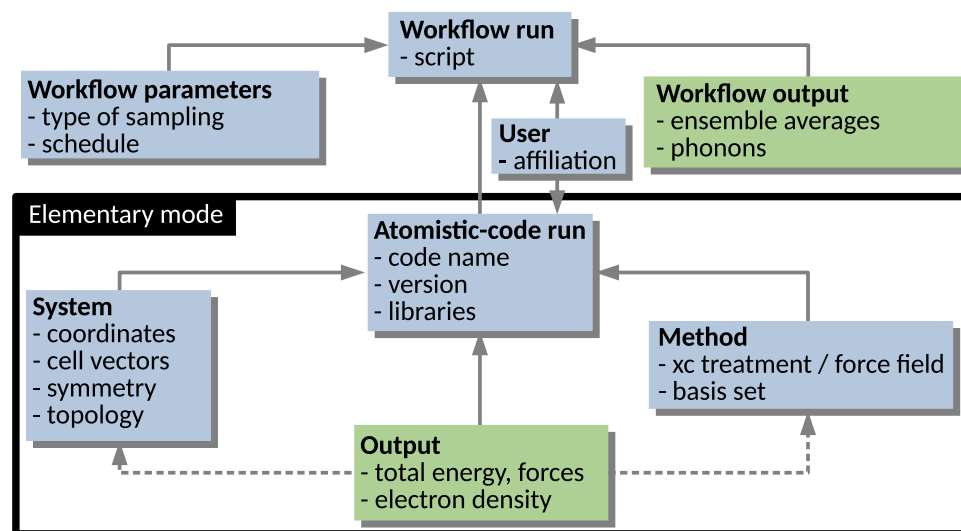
**Workflow run**
- script

**Workflow parameters**
- type of sampling
- schedule

**User**
- affiliation

**Workflow output**
- ensemble averages
- phonons

Elementary mode

**Atomistic-code run**
- code name
- version
- libraries

**System**
- coordinates
- cell vectors
- symmetry
- topology

**Method**
- xc treatment / force field
- basis set

**Output**
- total energy, forces
- electron density